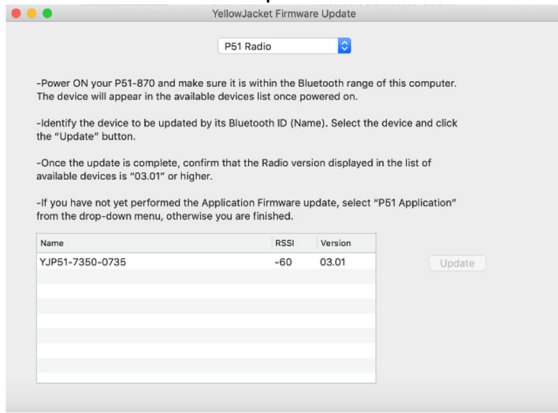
YellowJacket Firmware Update

P51 Radio

-Power ON your P51-870 and make sure it is within the Bluetooth range of this computer. The device will appear in the available devices list once powered on.

-Identify the device to be updated by its Bluetooth ID (Name). Select the device and click the "Update" button.

-Once the update is complete, confirm that the Radio version displayed in the list of available devices is "03.01" or higher.

-If you have not yet performed the Application Firmware update, select "P51 Application" from the drop-down menu, otherwise you are finished.

| Name | RSSI | Version |
|---|---|---|
| YJP51-7350-0735 | -60 | 03.01 |

Update